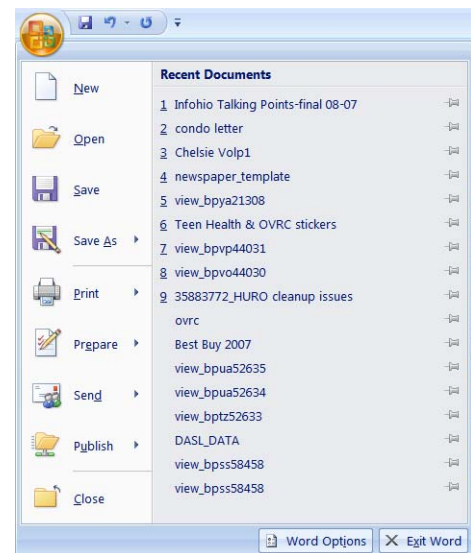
New

Open

Save

Save As

Print

Prepare

Send

Publish

Close

Recent Documents

1 Infohio Talking Points-final 08-07
2 condo letter
3 Chelsie Volp1
4 newspaper_template
5 view_bpya21308
6 Teen Health & OVRC stickers
7 view_bpvp44031
8 view_bpvo44030
9 35883772_HURO cleanup issues
ovrc
Best Buy 2007
view_bpua52635
view_bpua52634
view_bptz52633
DASL_DATA
view_bpss58458
view_bpss58458

Word Options
Exit Word